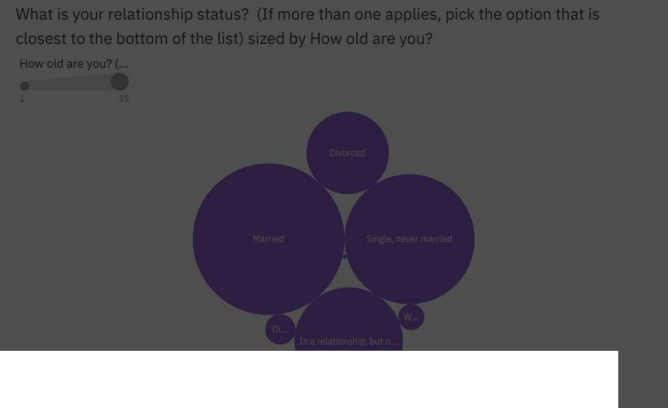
What is your relationship status? (If more than one applies, pick the option that is closest to the bottom of the list) sized by How old are you?

How old are you? (...

1

35

Divorced

Married

Single, never married

Di...

W...

In a relationship, but n...